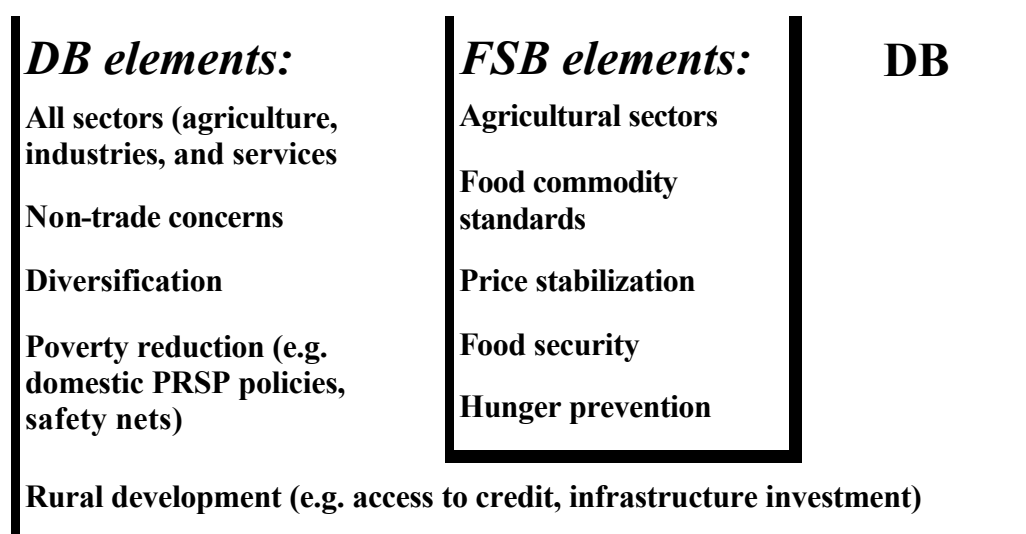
*DB elements:*

All sectors (agriculture, industries, and services

Non-trade concerns

Diversification

Poverty reduction (e.g. domestic PRSP policies, safety nets)

*FSB elements:*

Agricultural sectors

Food commodity standards

Price stabilization

Food security

Hunger prevention

DB

Rural development (e.g. access to credit, infrastructure investment)